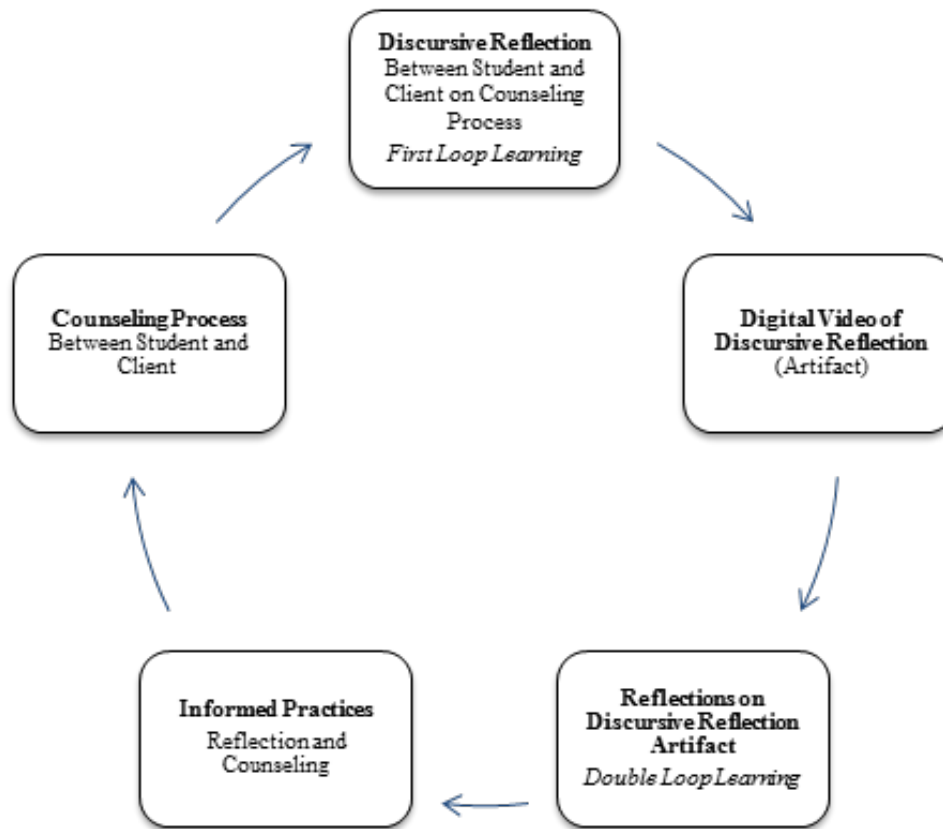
**Discursive Reflection**
Between Student and Client on Counseling Process
*First Loop Learning*

**Digital Video of Discursive Reflection**
(Artifact)

**Reflections on Discursive Reflection Artifact**
*Double Loop Learning*

**Informed Practices**
Reflection and Counseling

**Counseling Process**
Between Student and Client